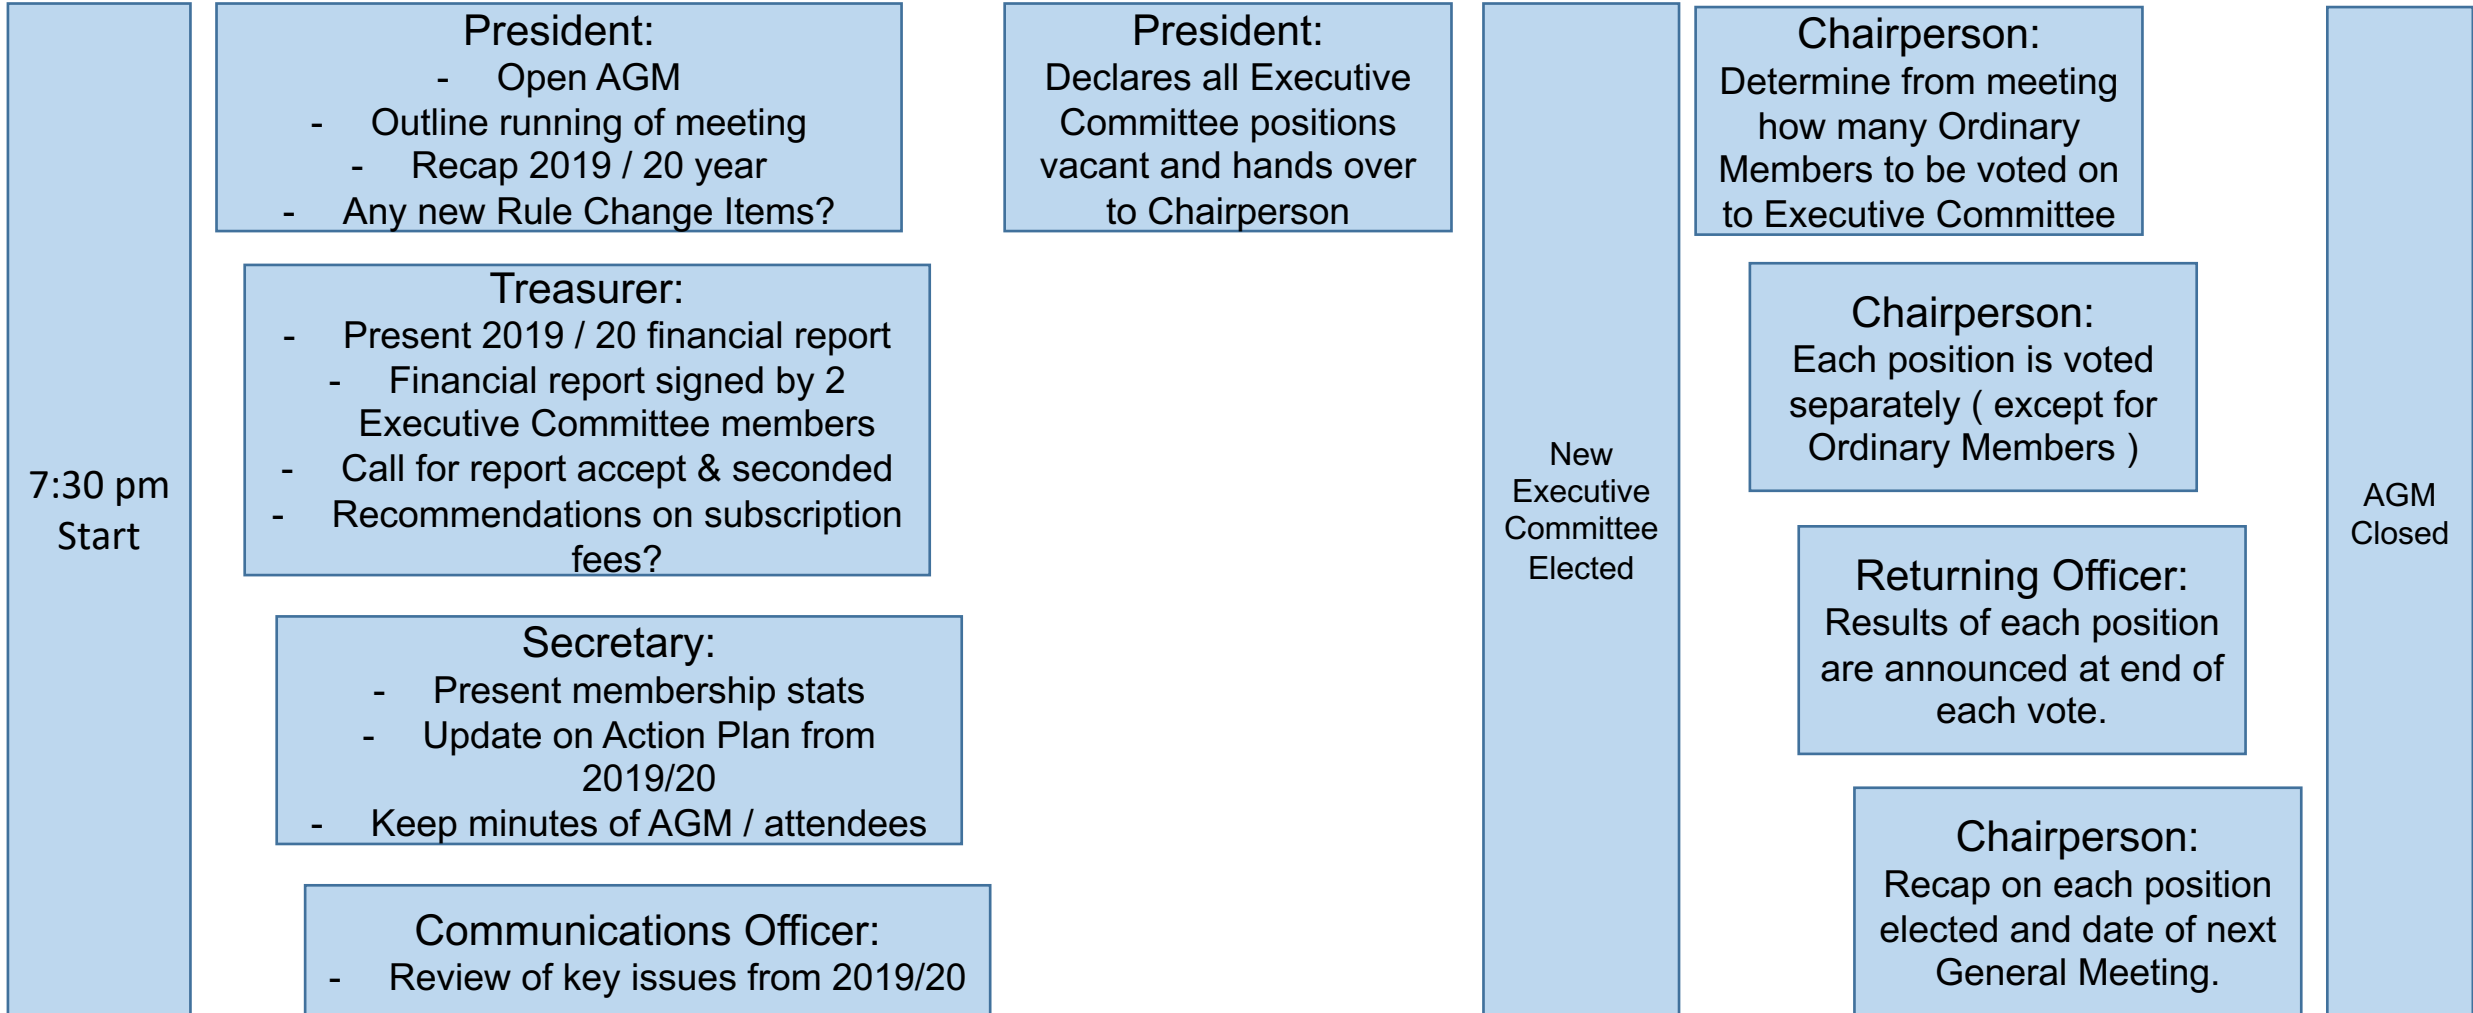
7:30 pm
Start

President:
- Open AGM
- Outline running of meeting
- Recap 2019 / 20 year
- Any new Rule Change Items?

Treasurer:
- Present 2019 / 20 financial report
- Financial report signed by 2 Executive Committee members
- Call for report accept & seconded
- Recommendations on subscription fees?

Secretary:
- Present membership stats
- Update on Action Plan from 2019/20
- Keep minutes of AGM / attendees

Communications Officer:
- Review of key issues from 2019/20

President:
Declares all Executive Committee positions vacant and hands over to Chairperson

New Executive Committee Elected

Chairperson:
Determine from meeting how many Ordinary Members to be voted on to Executive Committee

Chairperson:
Each position is voted separately ( except for Ordinary Members )

Returning Officer:
Results of each position are announced at end of each vote.

Chairperson:
Recap on each position elected and date of next General Meeting.

AGM Closed